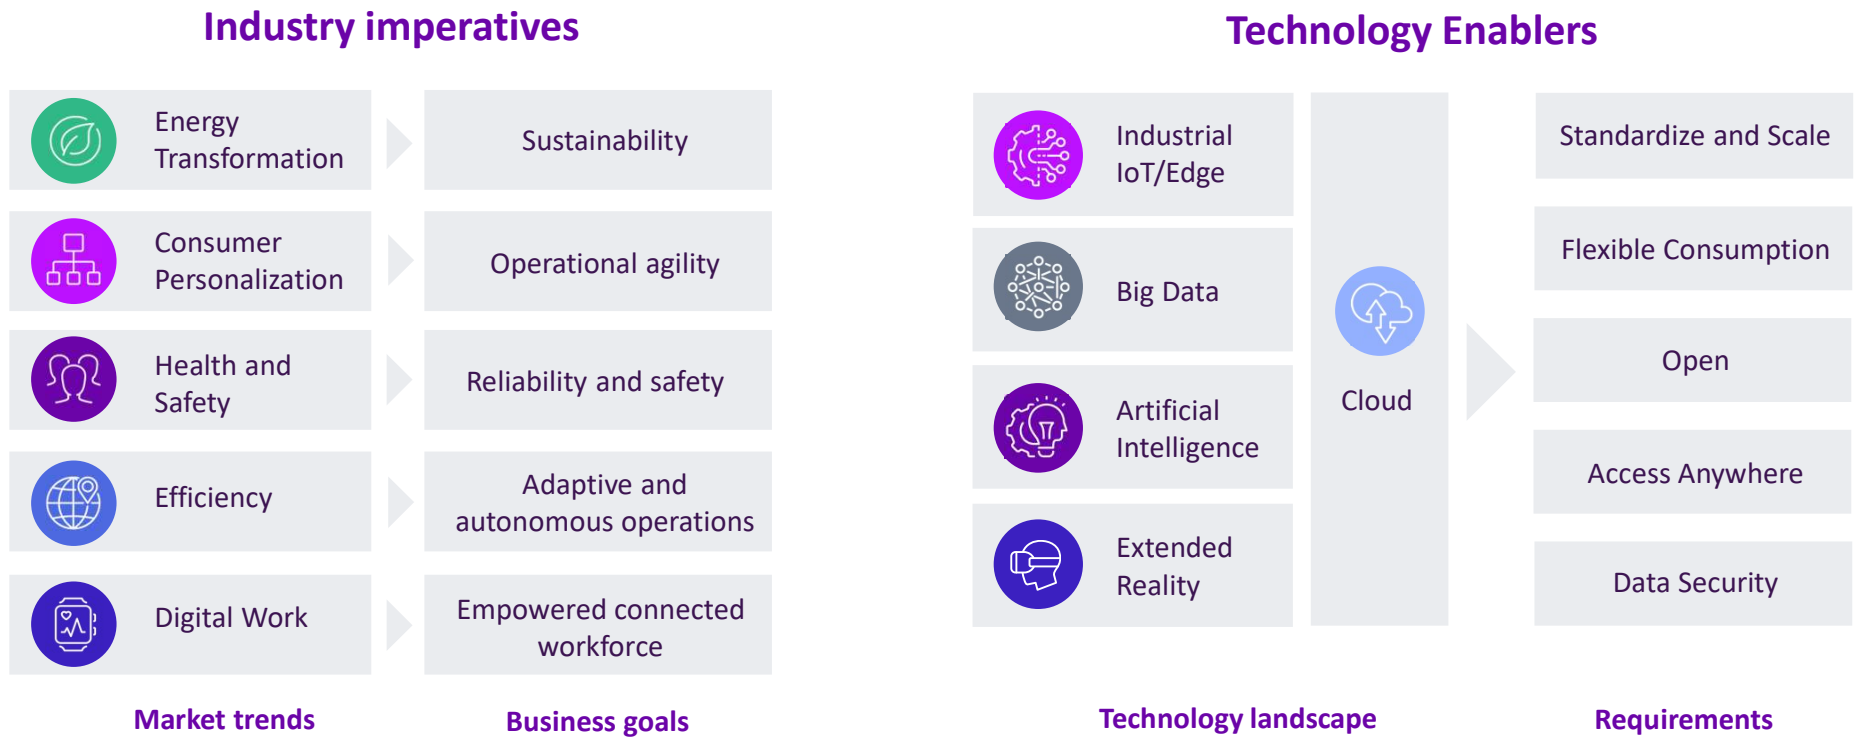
Industry imperatives

Energy Transformation

Sustainability

Consumer Personalization

Operational agility

Health and Safety

Reliability and safety

Efficiency

Adaptive and autonomous operations

Digital Work

Empowered connected workforce

Market trends

Business goals

Technology Enablers

Industrial IoT/Edge

Big Data

Artificial Intelligence

Extended Reality

Cloud

Standardize and Scale

Flexible Consumption

Open

Access Anywhere

Data Security

Technology landscape

Requirements